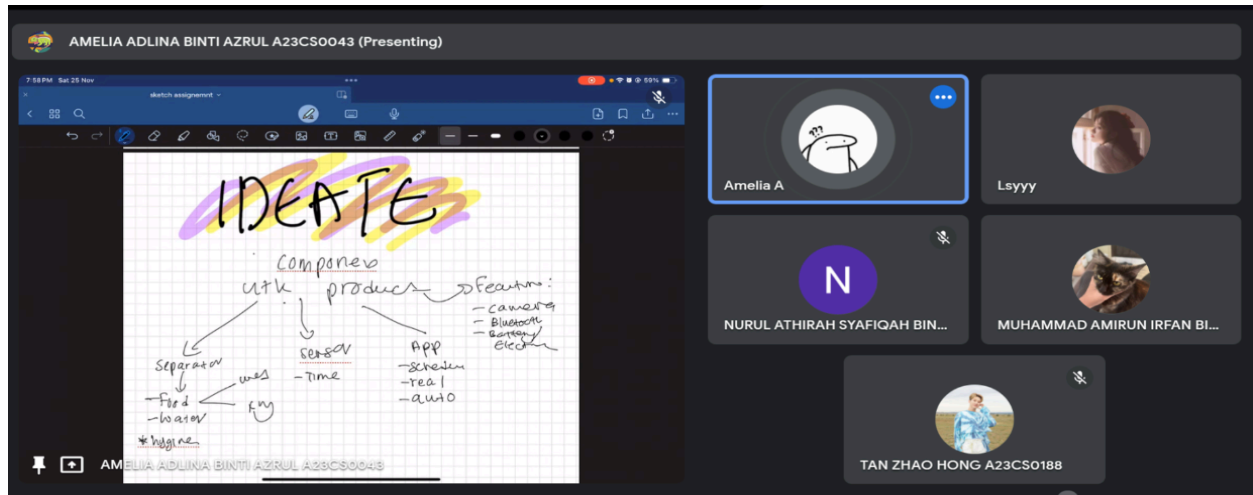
AMELIA ADLINA BINTI AZRUL A23CS0043 (Presenting)

7:58 PM Sat 25 Nov

sketch assignemnt

59%

IDEATE

componen

utk product

feature:
-camera
-Bluetooth
-Battery
-elec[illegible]

separator
-food
-water
wet
dry

sensor
-Time

App
-screen
-real
-auto

*hygine

AMELIA ADLINA BINTI AZRUL A23CS0043

Amelia A

Lsyyy

N

NURUL ATHIRAH SYAFIQAH BIN...

MUHAMMAD AMIRUN IRFAN BI...

TAN ZHAO HONG A23CS0188